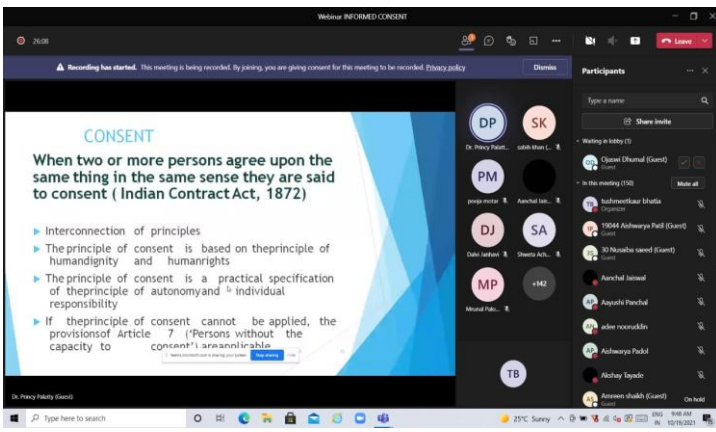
Webinar INFORMED CONSENT

26:08

Leave

Recording has started. This meeting is being recorded. By joining, you are giving consent for this meeting to be recorded. Privacy policy

Dismiss

CONSENT

When two or more persons agree upon the same thing in the same sense they are said to consent ( Indian Contract Act, 1872)

Interconnection of principles

The principle of consent is based on theprinciple of humandignity and humanrights

The principle of consent is a practical specification of theprinciple of autonomyand individual responsibility

If theprinciple of consent cannot be applied, the provisionsof Article 7 ('Persons without the capacity to consent') areapplicable

Stop sharing Hide

Dr. Princy Palatty (Guest)

DP
Dr. Princy Palatt...

SK
sabih khan (...

PM
pooja motar

Aanchal Jais...

DJ
Dabi Janhavi

SA
Shweta Ach...

MP
Mrunal Pato...

+142

TB

Participants

Type a name

Share invite

Waiting in lobby (1)

OD Ojaswi Dhumal (Guest)
Guest

In this meeting (150)

Mute all

TB tushmeetkaur bhatia
Organizer

19044 Aishwarya Patil (Guest)
Guest

30 Nusaiba saeed (Guest)
Guest

Aanchal Jaiswal

AP Aayushi Panchal

adee nooruddin

AP Aishwarya Padol

Akshay Tayade

AS Amreen shaikh (Guest)
Guest
On hold

Type here to search

25°C Sunny

ENG IN

9:08 AM
10/19/2021